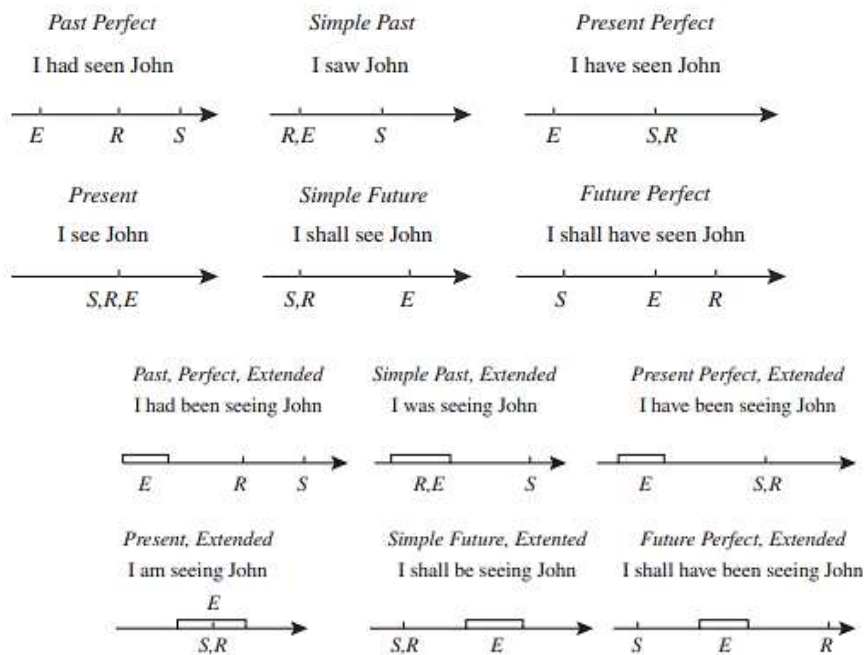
Past Perfect
I had seen John
E R S

Simple Past
I saw John
R,E S

Present Perfect
I have seen John
E S,R

Present
I see John
S,R,E

Simple Future
I shall see John
S,R E

Future Perfect
I shall have seen John
S E R

Past, Perfect, Extended
I had been seeing John
E R S

Simple Past, Extended
I was seeing John
R,E S

Present Perfect, Extended
I have been seeing John
E S,R

Present, Extended
I am seeing John
E
S,R

Simple Future, Extented
I shall be seeing John
S,R E

Future Perfect, Extended
I shall have been seeing John
S E R